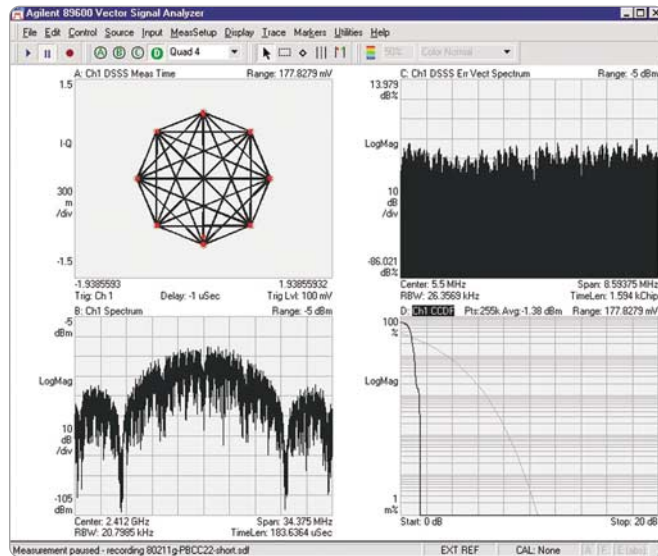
Agilent 89600 Vector Signal Analyzer

File Edit Control Source Input MeasSetup Display Trace Markers Utilities Help

A B C D Quad 4 90% Color Normal

A: Ch1 DSSS Meas Time Range: 177.8279 mV

1.5

I-Q

300 m /div

-1.5

-1.9385593 1.93855932

Trig: Ch 1 Delay: -1 uSec Trig Lvl: 100 mV

C: Ch1 DSSS Err Vect Spectrum Range: -5 dBm

13.979 dB%

LogMag

10 dB /div

-86.021 dB%

Center: 5.5 MHz Span: 8.59375 MHz

RBW: 26.3569 kHz TimeLen: 1.594 kChip

B: Ch1 Spectrum Range: -5 dBm

-5 dBm

LogMag

10 dB /div

-105 dBm

Center: 2.412 GHz Span: 34.375 MHz

RBW: 20.7985 kHz TimeLen: 183.6364 uSec

D: Ch1 CCDF Pts:255k Avg:-1.38 dBm Range: 177.8279 mV

100 %

LogMag

1 m%

Start: 0 dB Stop: 20 dB

Measurement paused - recording 80211g-PBCC22-short.sdf EXT REF CAL: None